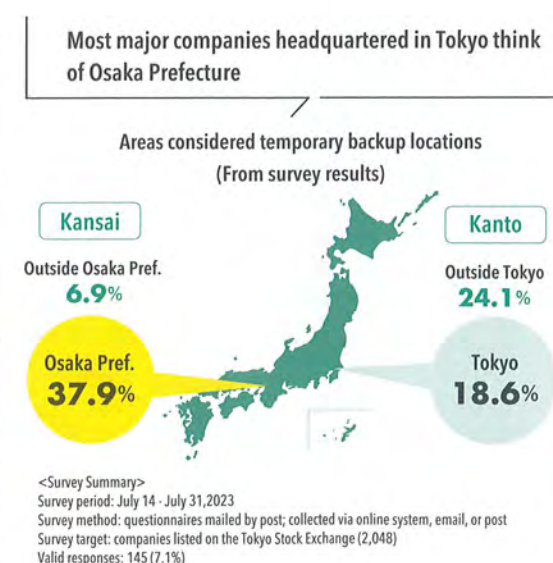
Most major companies headquartered in Tokyo think of Osaka Prefecture

Areas considered temporary backup locations
(From survey results)

Kansai

Outside Osaka Pref.
6.9%

Osaka Pref.
37.9%

Kanto

Outside Tokyo
24.1%

Tokyo
18.6%

<Survey Summary>
Survey period: July 14 - July 31,2023
Survey method: questionnaires mailed by post; collected via online system, email, or post
Survey target: companies listed on the Tokyo Stock Exchange (2,048)
Valid responses: 145 (7.1%)